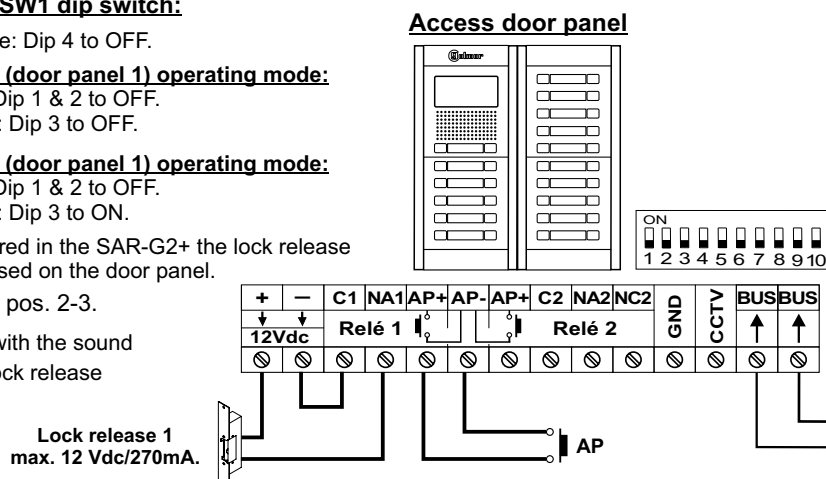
SW1 dip switch:

e: Dip 4 to OFF.

(door panel 1) operating mode:
Dip 1 & 2 to OFF.
: Dip 3 to OFF.

(door panel 1) operating mode:
Dip 1 & 2 to OFF.
: Dip 3 to ON.

red in the SAR-G2+ the lock release
sed on the door panel.

pos. 2-3.

with the sound
ck release

Access door panel

Golmar

ON
1 2 3 4 5 6 7 8 9 10

| + | — | C1 | NA1 | AP+ | AP- | AP+ | C2 | NA2 | NC2 | GND | CCTV | BUS | BUS |
|---|---|---|---|---|---|---|---|---|---|---|---|---|---|
| 12Vdc | | Relé 1 | | | | | Relé 2 | | | | | | |

Lock release 1
max. 12 Vdc/270mA.

AP